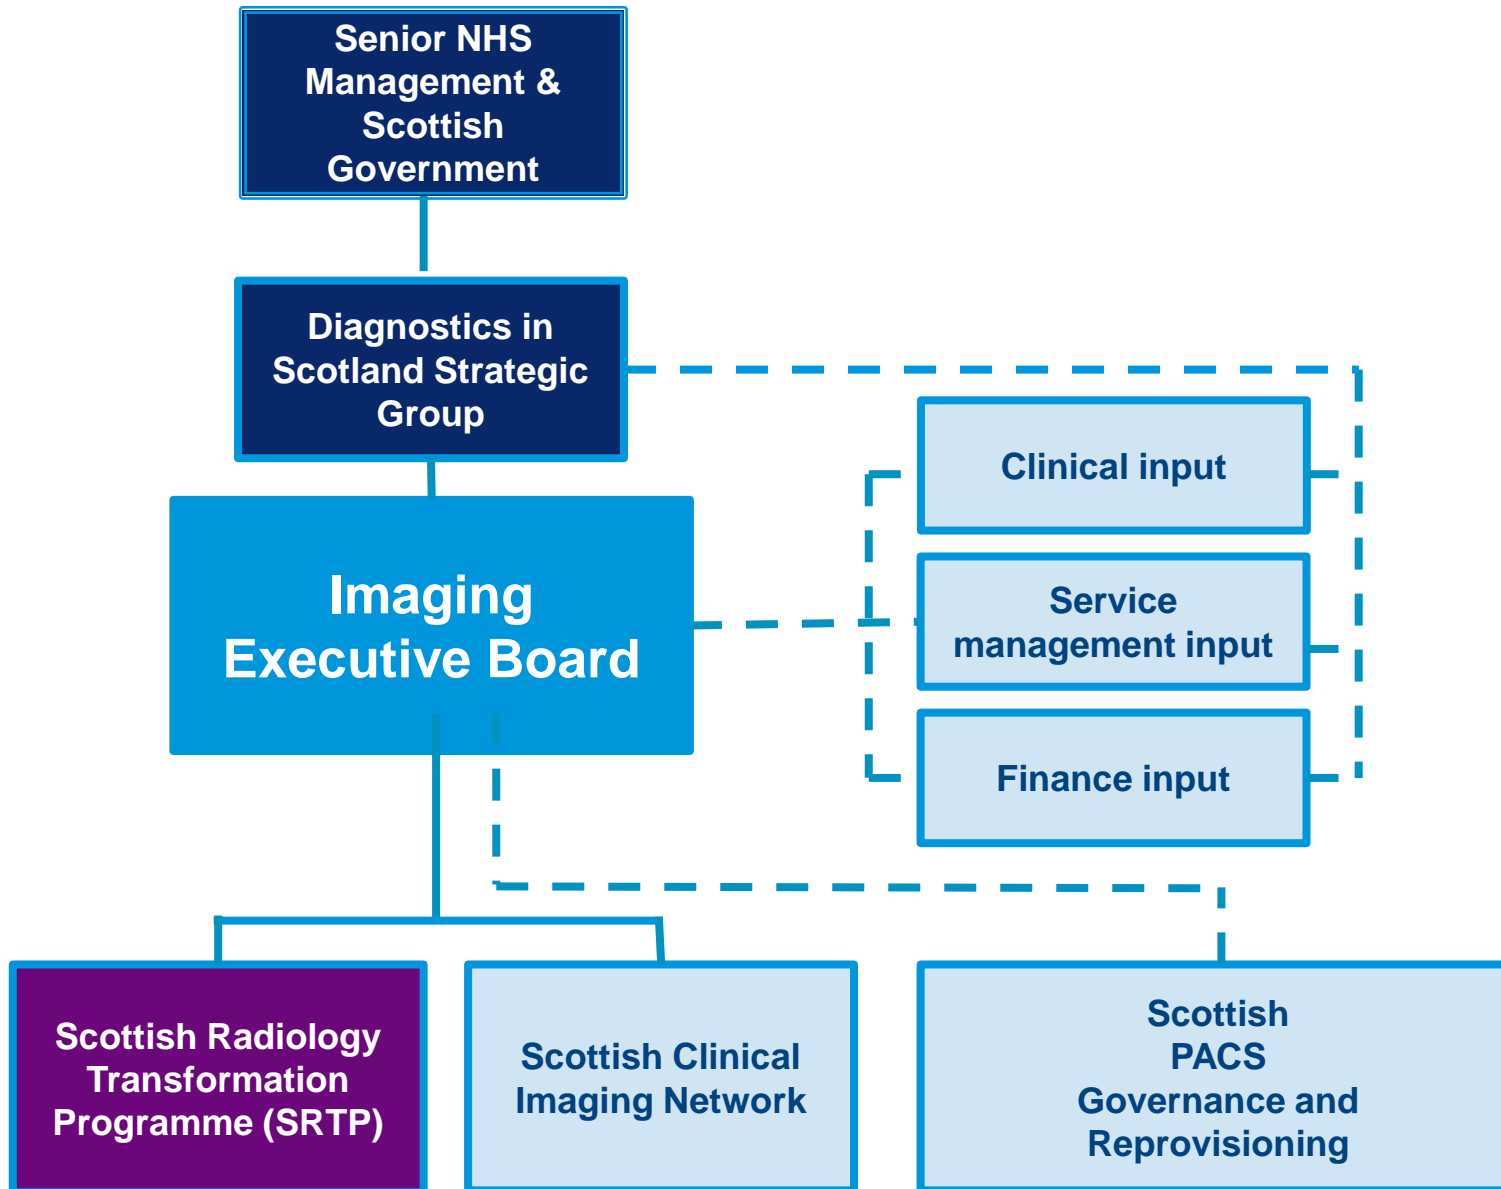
Senior NHS Management & Scottish Government

Diagnostics in Scotland Strategic Group

Clinical input

Service management input

Finance input

Imaging Executive Board

Scottish Radiology Transformation Programme (SRTP)

Scottish Clinical Imaging Network

Scottish PACS Governance and Reprovisioning